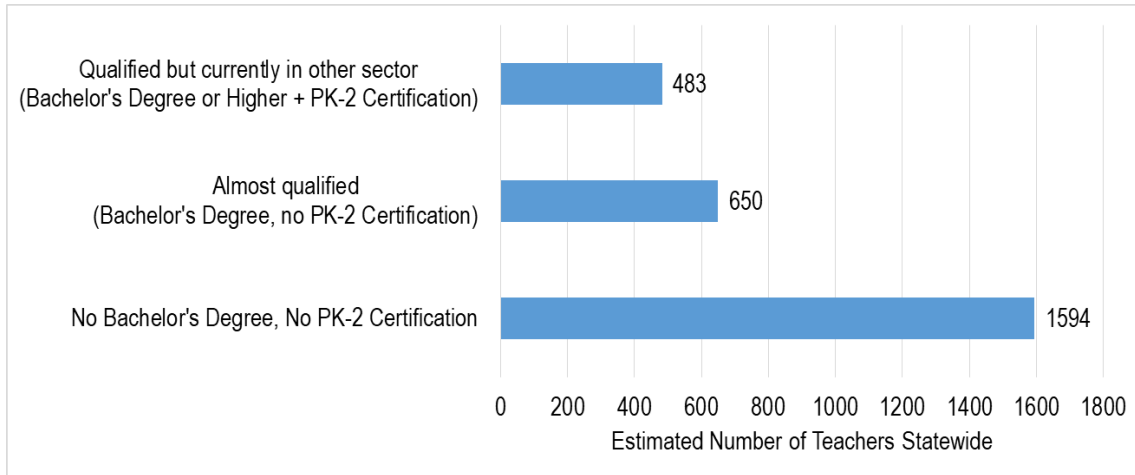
Qualified but currently in other sector (Bachelor's Degree or Higher + PK-2 Certification)

483

Almost qualified (Bachelor's Degree, no PK-2 Certification)

650

No Bachelor's Degree, No PK-2 Certification

1594

0 200 400 600 800 1000 1200 1400 1600 1800

Estimated Number of Teachers Statewide